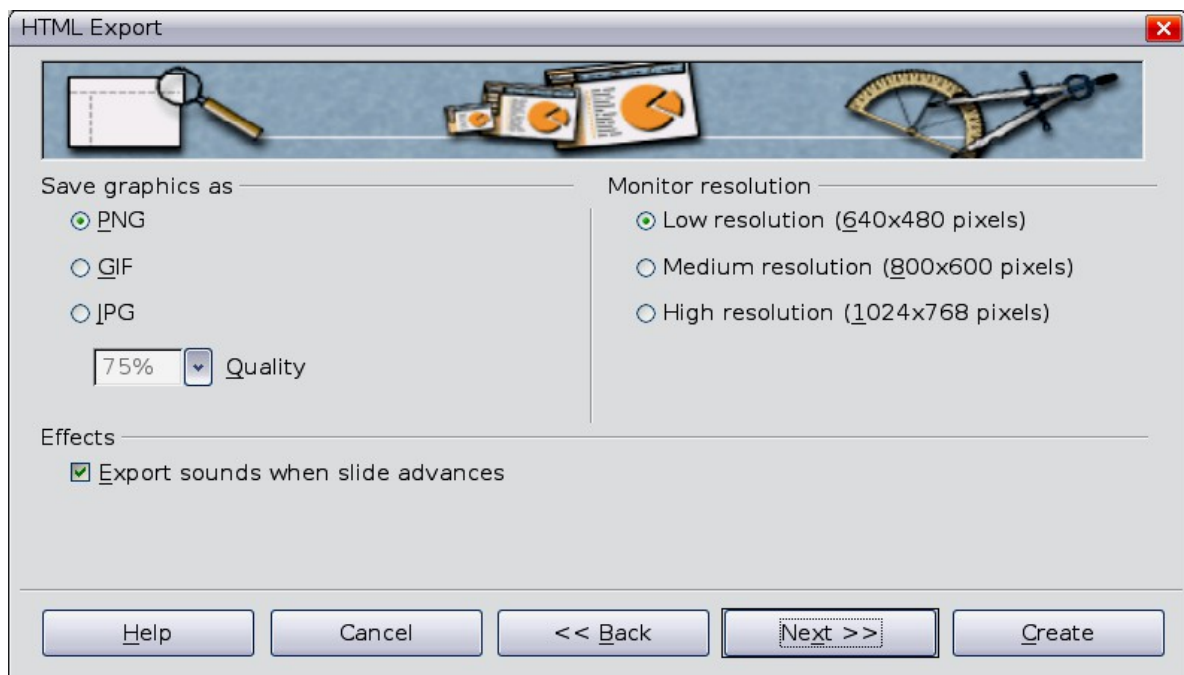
HTML Export

Save graphics as

PNG

GIF

JPG

75% Quality

Monitor resolution

Low resolution (640x480 pixels)

Medium resolution (800x600 pixels)

High resolution (1024x768 pixels)

Effects

Export sounds when slide advances

Help Cancel << Back Next >> Create